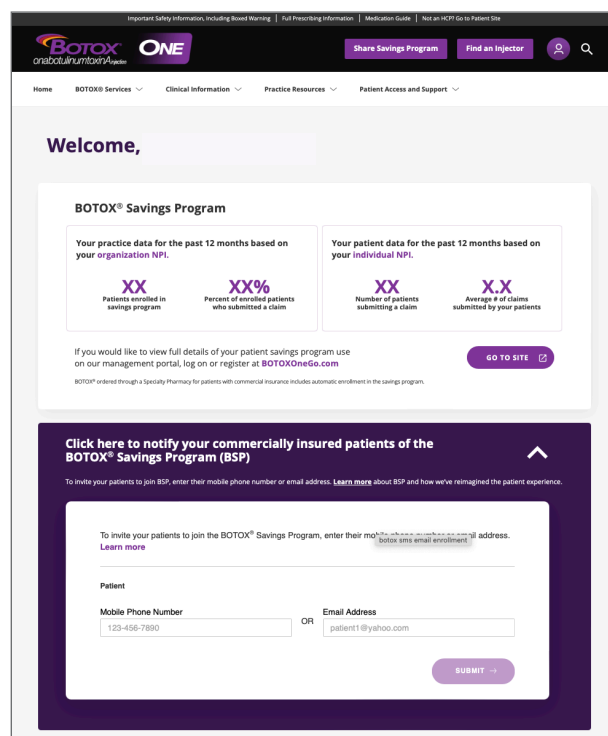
Important Safety Information, Including Boxed Warning | Full Prescribing Information | Medication Guide | Not an HCP? Go to Patient Site

BOTOX onabotulinumtoxinA injection ONE

Share Savings Program

Find an Injector

Home BOTOX® Services Clinical Information Practice Resources Patient Access and Support

Welcome,

BOTOX® Savings Program

Your practice data for the past 12 months based on your organization NPI.

XX
Patients enrolled in savings program

XX%
Percent of enrolled patients who submitted a claim

Your patient data for the past 12 months based on your individual NPI.

XX
Number of patients submitting a claim

X.X
Average # of claims submitted by your patients

If you would like to view full details of your patient savings program use on our management portal, log on or register at BOTOXOneGo.com

GO TO SITE

BOTOX® ordered through a Specialty Pharmacy for patients with commercial insurance includes automatic enrollment in the savings program.

Click here to notify your commercially insured patients of the BOTOX® Savings Program (BSP)

To invite your patients to join BSP, enter their mobile phone number or email address. Learn more about BSP and how we've reimagined the patient experience.

To invite your patients to join the BOTOX® Savings Program, enter their mob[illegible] address.
botox sms email enrollment
Learn more

Patient

Mobile Phone Number
123-456-7890

OR

Email Address
patient1@yahoo.com

SUBMIT →